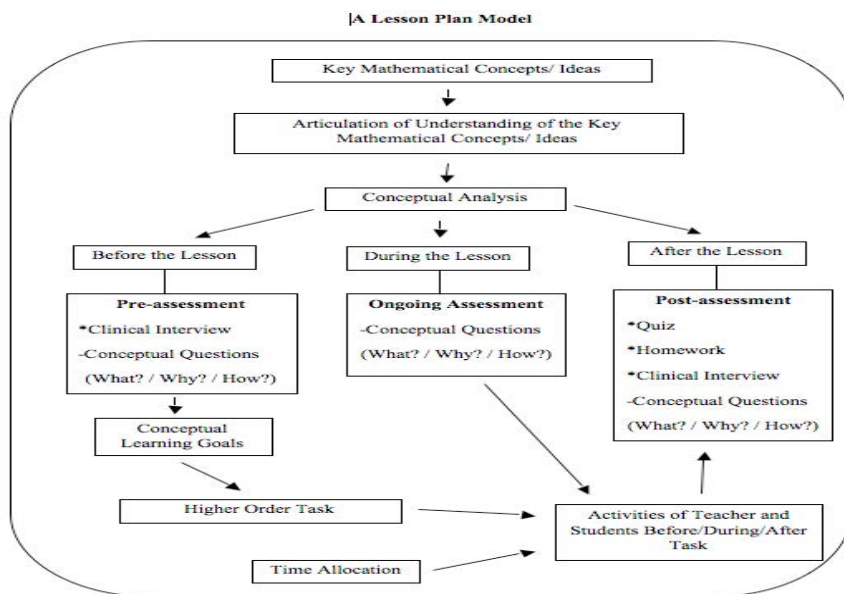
|A Lesson Plan Model

Key Mathematical Concepts/ Ideas

Articulation of Understanding of the Key Mathematical Concepts/ Ideas

Conceptual Analysis

Before the Lesson

During the Lesson

After the Lesson

**Pre-assessment**
•Clinical Interview
-Conceptual Questions
(What? / Why? / How?)

**Ongoing Assessment**
-Conceptual Questions
(What? / Why? / How?)

**Post-assessment**
•Quiz
•Homework
•Clinical Interview
-Conceptual Questions
(What? / Why? / How?)

Conceptual Learning Goals

Higher Order Task

Activities of Teacher and Students Before/During/After Task

Time Allocation